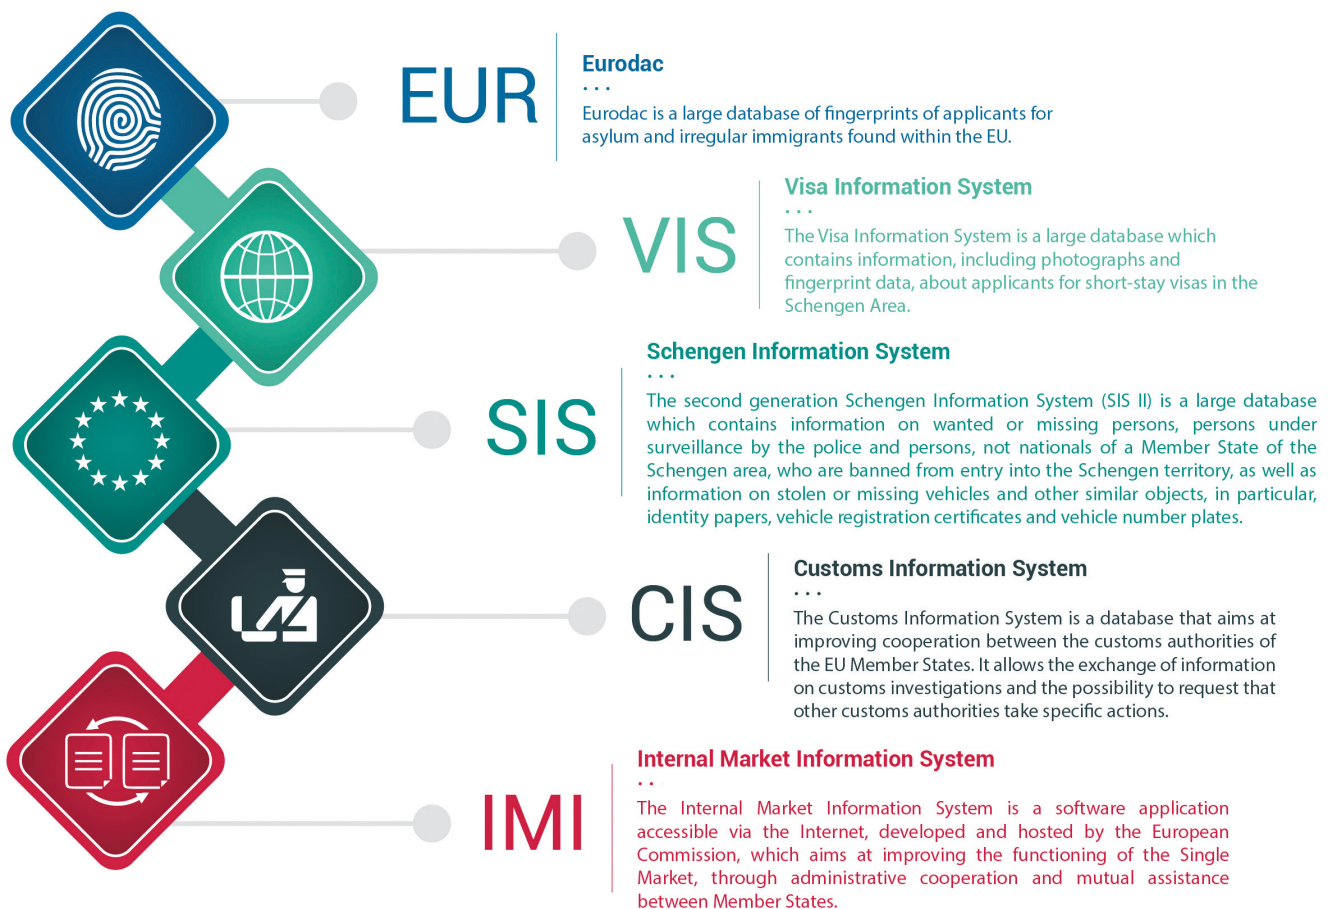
EUR

Eurodac
• • •
Eurodac is a large database of fingerprints of applicants for asylum and irregular immigrants found within the EU.

VIS

Visa Information System
• • •
The Visa Information System is a large database which contains information, including photographs and fingerprint data, about applicants for short-stay visas in the Schengen Area.

SIS

Schengen Information System
• • •
The second generation Schengen Information System (SIS II) is a large database which contains information on wanted or missing persons, persons under surveillance by the police and persons, not nationals of a Member State of the Schengen area, who are banned from entry into the Schengen territory, as well as information on stolen or missing vehicles and other similar objects, in particular, identity papers, vehicle registration certificates and vehicle number plates.

CIS

Customs Information System
• • •
The Customs Information System is a database that aims at improving cooperation between the customs authorities of the EU Member States. It allows the exchange of information on customs investigations and the possibility to request that other customs authorities take specific actions.

IMI

Internal Market Information System
• •
The Internal Market Information System is a software application accessible via the Internet, developed and hosted by the European Commission, which aims at improving the functioning of the Single Market, through administrative cooperation and mutual assistance between Member States.